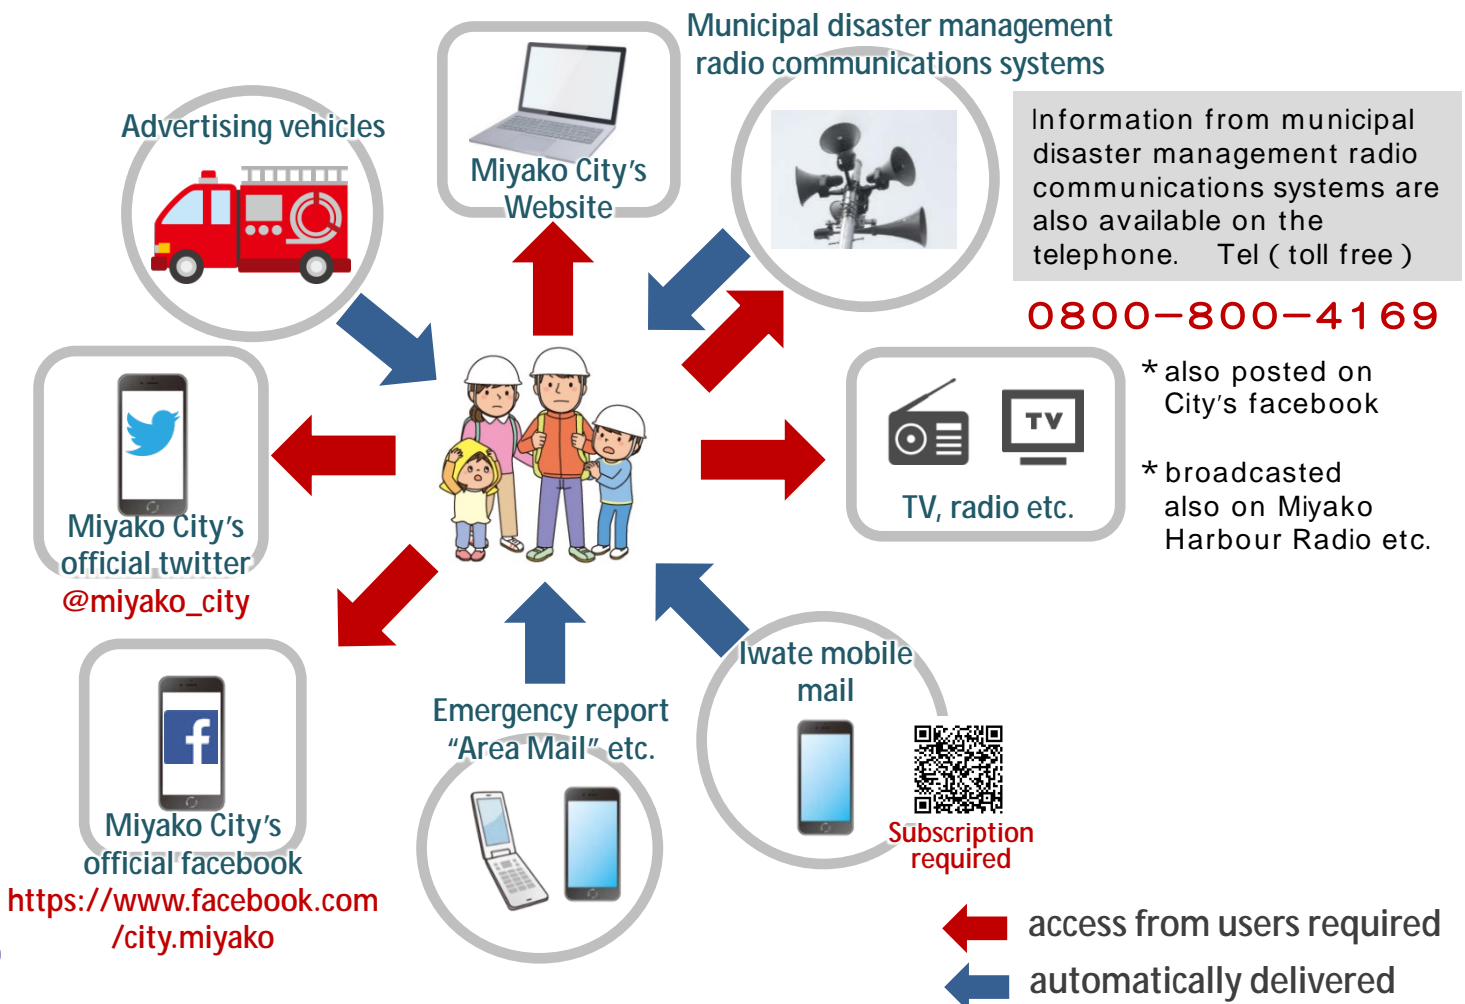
Advertising vehicles

Miyako City's Website

Municipal disaster management radio communications systems

Information from municipal disaster management radio communications systems are also available on the telephone. Tel ( toll free )

0800−800−4169

Miyako City's official twitter
@miyako_city

TV TV, radio etc.

* also posted on City's facebook

* broadcasted also on Miyako Harbour Radio etc.

Miyako City's official facebook
https://www.facebook.com/city.miyako

Emergency report "Area Mail" etc.

Iwate mobile mail

Subscription required

access from users required

automatically delivered